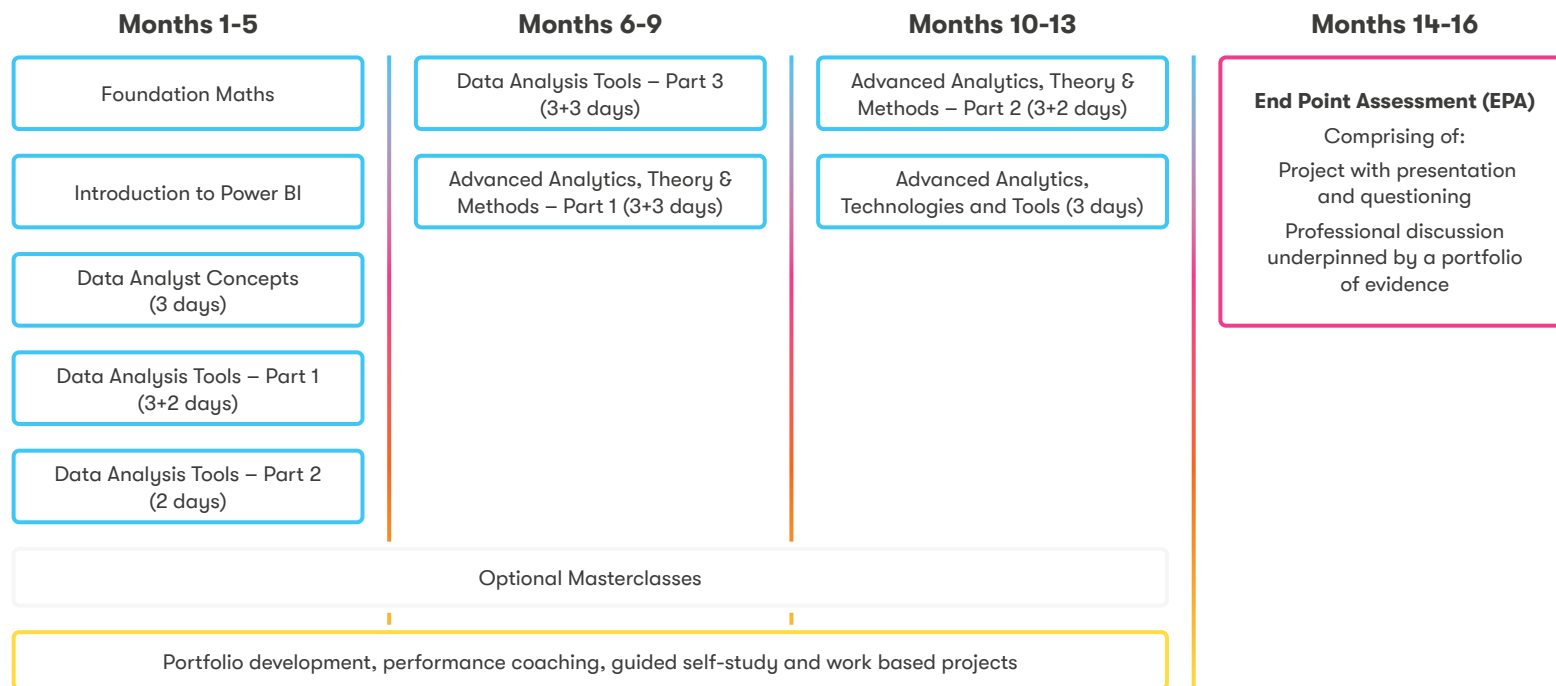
Months 1-5

Foundation Maths

Introduction to Power BI

Data Analyst Concepts (3 days)

Data Analysis Tools – Part 1 (3+2 days)

Data Analysis Tools – Part 2 (2 days)

Months 6-9

Data Analysis Tools – Part 3 (3+3 days)

Advanced Analytics, Theory & Methods – Part 1 (3+3 days)

Months 10-13

Advanced Analytics, Theory & Methods – Part 2 (3+2 days)

Advanced Analytics, Technologies and Tools (3 days)

Months 14-16

End Point Assessment (EPA)

Comprising of:

Project with presentation and questioning

Professional discussion underpinned by a portfolio of evidence

Optional Masterclasses

Portfolio development, performance coaching, guided self-study and work based projects